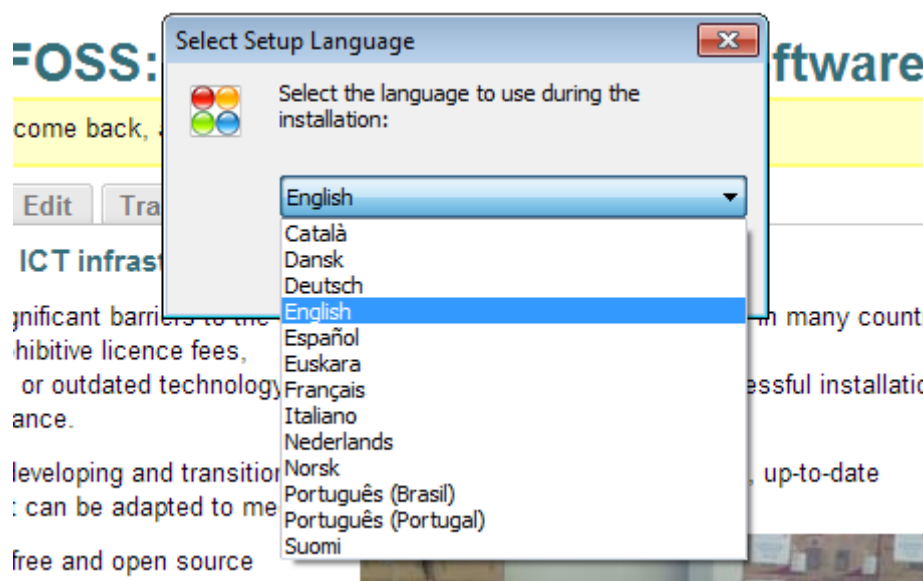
FOSS: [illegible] ftware

come back, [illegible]

Edit Tra

ICT infrast

gnificant barriers to the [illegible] in many count
hibitive licence fees,
or outdated technology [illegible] essful installatio
ance.

leveloping and transitio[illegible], up-to-date
can be adapted to me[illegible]

free and open source

Select Setup Language

Select the language to use during the installation:

English

Català
Dansk
Deutsch
English
Español
Euskara
Français
Italiano
Nederlands
Norsk
Português (Brasil)
Português (Portugal)
Suomi